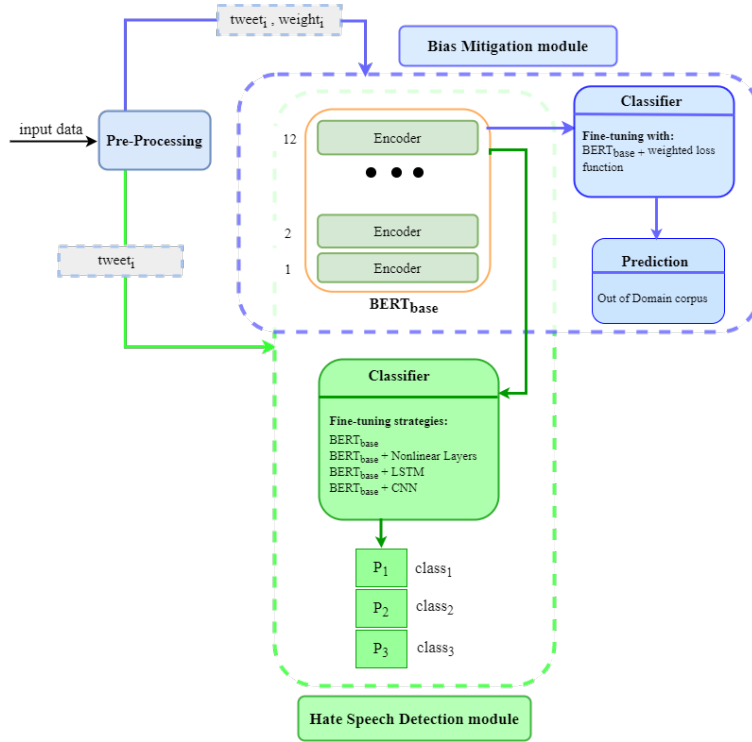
$\text{tweet}_i$ , $\text{weight}_i$

Bias Mitigation module

input data

Pre-Processing

12

Encoder

• • •

2

Encoder

1

Encoder

$\text{BERT}_{\text{base}}$

Classifier

Fine-tuning with:

$\text{BERT}_{\text{base}}$ + weighted loss function

Prediction

Out of Domain corpus

$\text{tweet}_i$

Classifier

Fine-tuning strategies:

$\text{BERT}_{\text{base}}$

$\text{BERT}_{\text{base}}$ + Nonlinear Layers

$\text{BERT}_{\text{base}}$ + LSTM

$\text{BERT}_{\text{base}}$ + CNN

$P_1$ $\text{class}_1$

$P_2$ $\text{class}_2$

$P_3$ $\text{class}_3$

Hate Speech Detection module